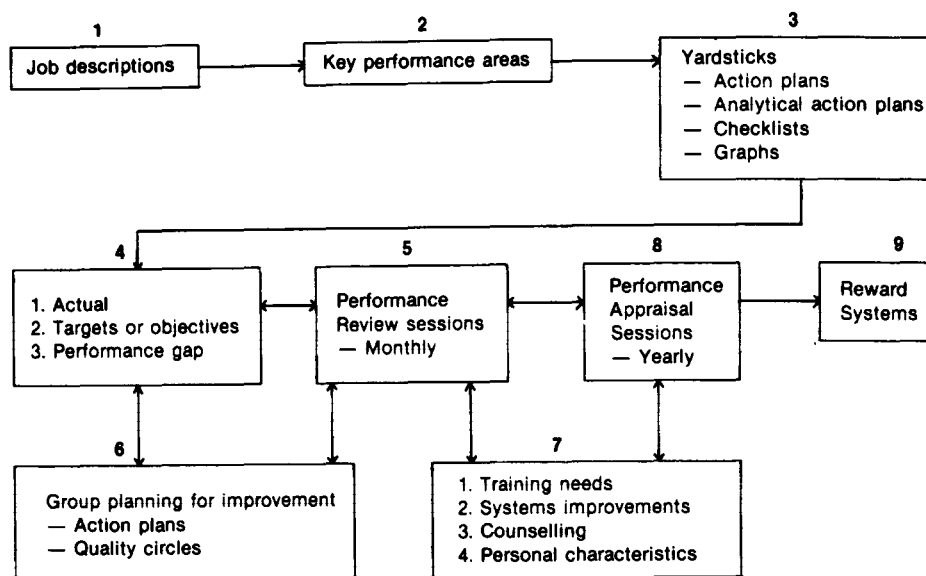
1
Job descriptions

2
Key performance areas

3
Yardsticks
— Action plans
— Analytical action plans
— Checklists
— Graphs

4
1. Actual
2. Targets or objectives
3. Performance gap

5
Performance Review sessions
— Monthly

8
Performance Appraisal Sessions
— Yearly

9
Reward Systems

6
Group planning for improvement
— Action plans
— Quality circles

7
1. Training needs
2. Systems improvements
3. Counselling
4. Personal characteristics